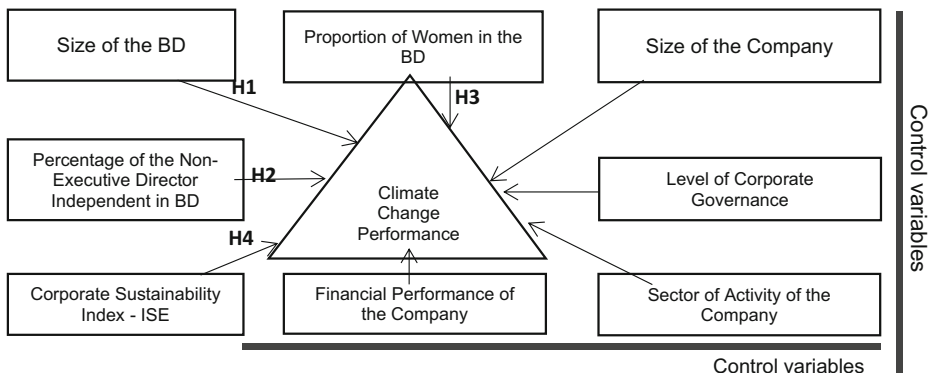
Size of the BD

Proportion of Women in the BD

Size of the Company

H1

H3

Percentage of the Non-Executive Director Independent in BD

H2

Climate Change Performance

Level of Corporate Governance

H4

Corporate Sustainability Index - ISE

Financial Performance of the Company

Sector of Activity of the Company

Control variables

Control variables